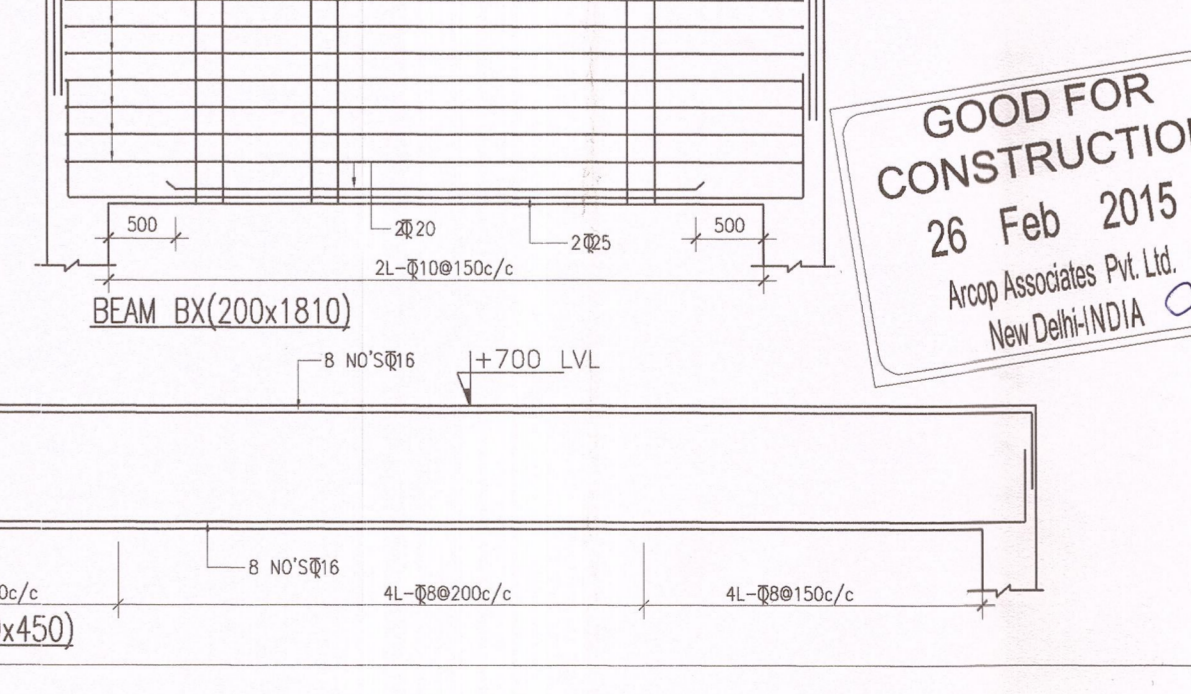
500

2Φ20

2Φ25

500

2L-Φ10@150c/c

BEAM BX(200x1810)

8 NO'SΦ16

+700 LVL

8 NO'SΦ16

0c/c

4L-Φ8@200c/c

4L-Φ8@150c/c

x450)

GOOD FOR CONSTRUCTIO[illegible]
26 Feb 2015
Arcop Associates Pvt. Ltd.
New Delhi-INDIA